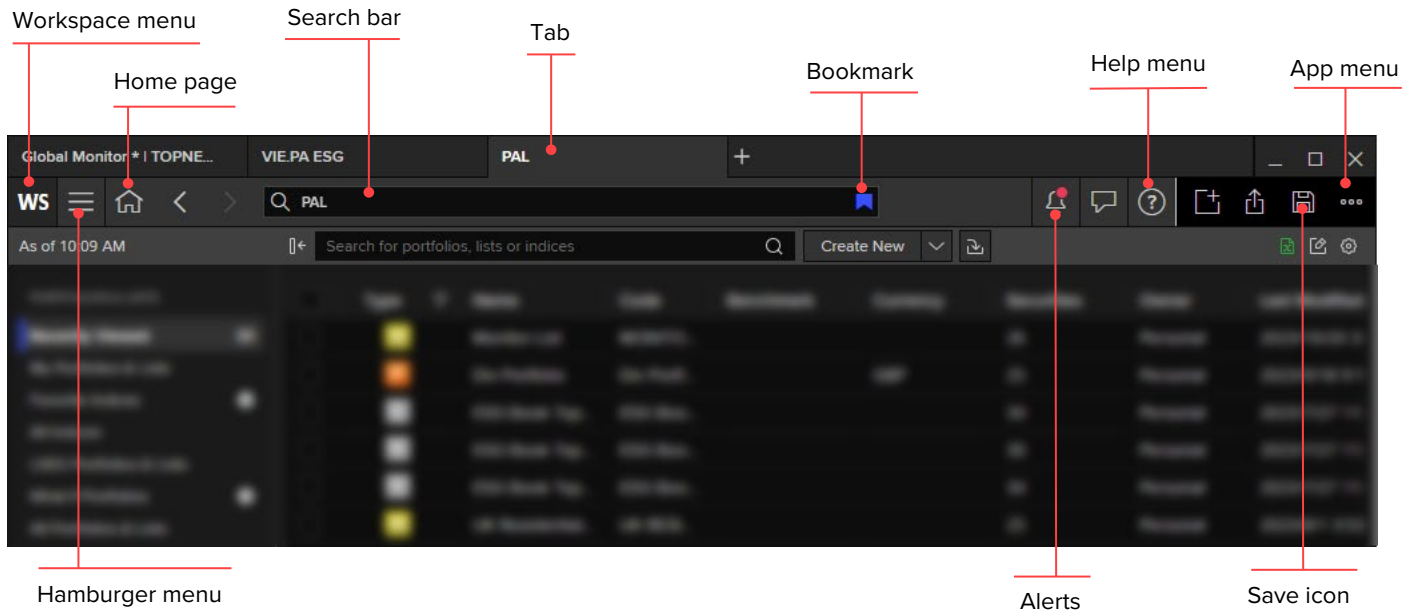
Workspace menu

Search bar

Tab

Home page

Bookmark

Help menu

App menu

Global Monitor * | TOPNE...

VIE.PA ESG

PAL

+

WS

PAL

As of 10:09 AM

Search for portfolios, lists or indices

Create New

Hamburger menu

Alerts

Save icon